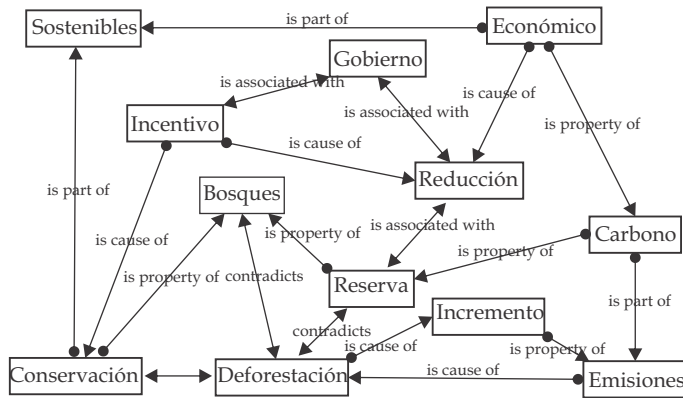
Sostenibles
is part of
Económico
Gobierno
is associated with
is associated with
is cause of
Incentivo
is cause of
is property of
is part of
Bosques
Reducción
is associated with
is cause of
is property of
Carbono
is property of
is property of
contradicts
Reserva
is part of
contradicts
Incremento
is cause of
is property of
Conservación
Deforestación
is cause of
Emisiones